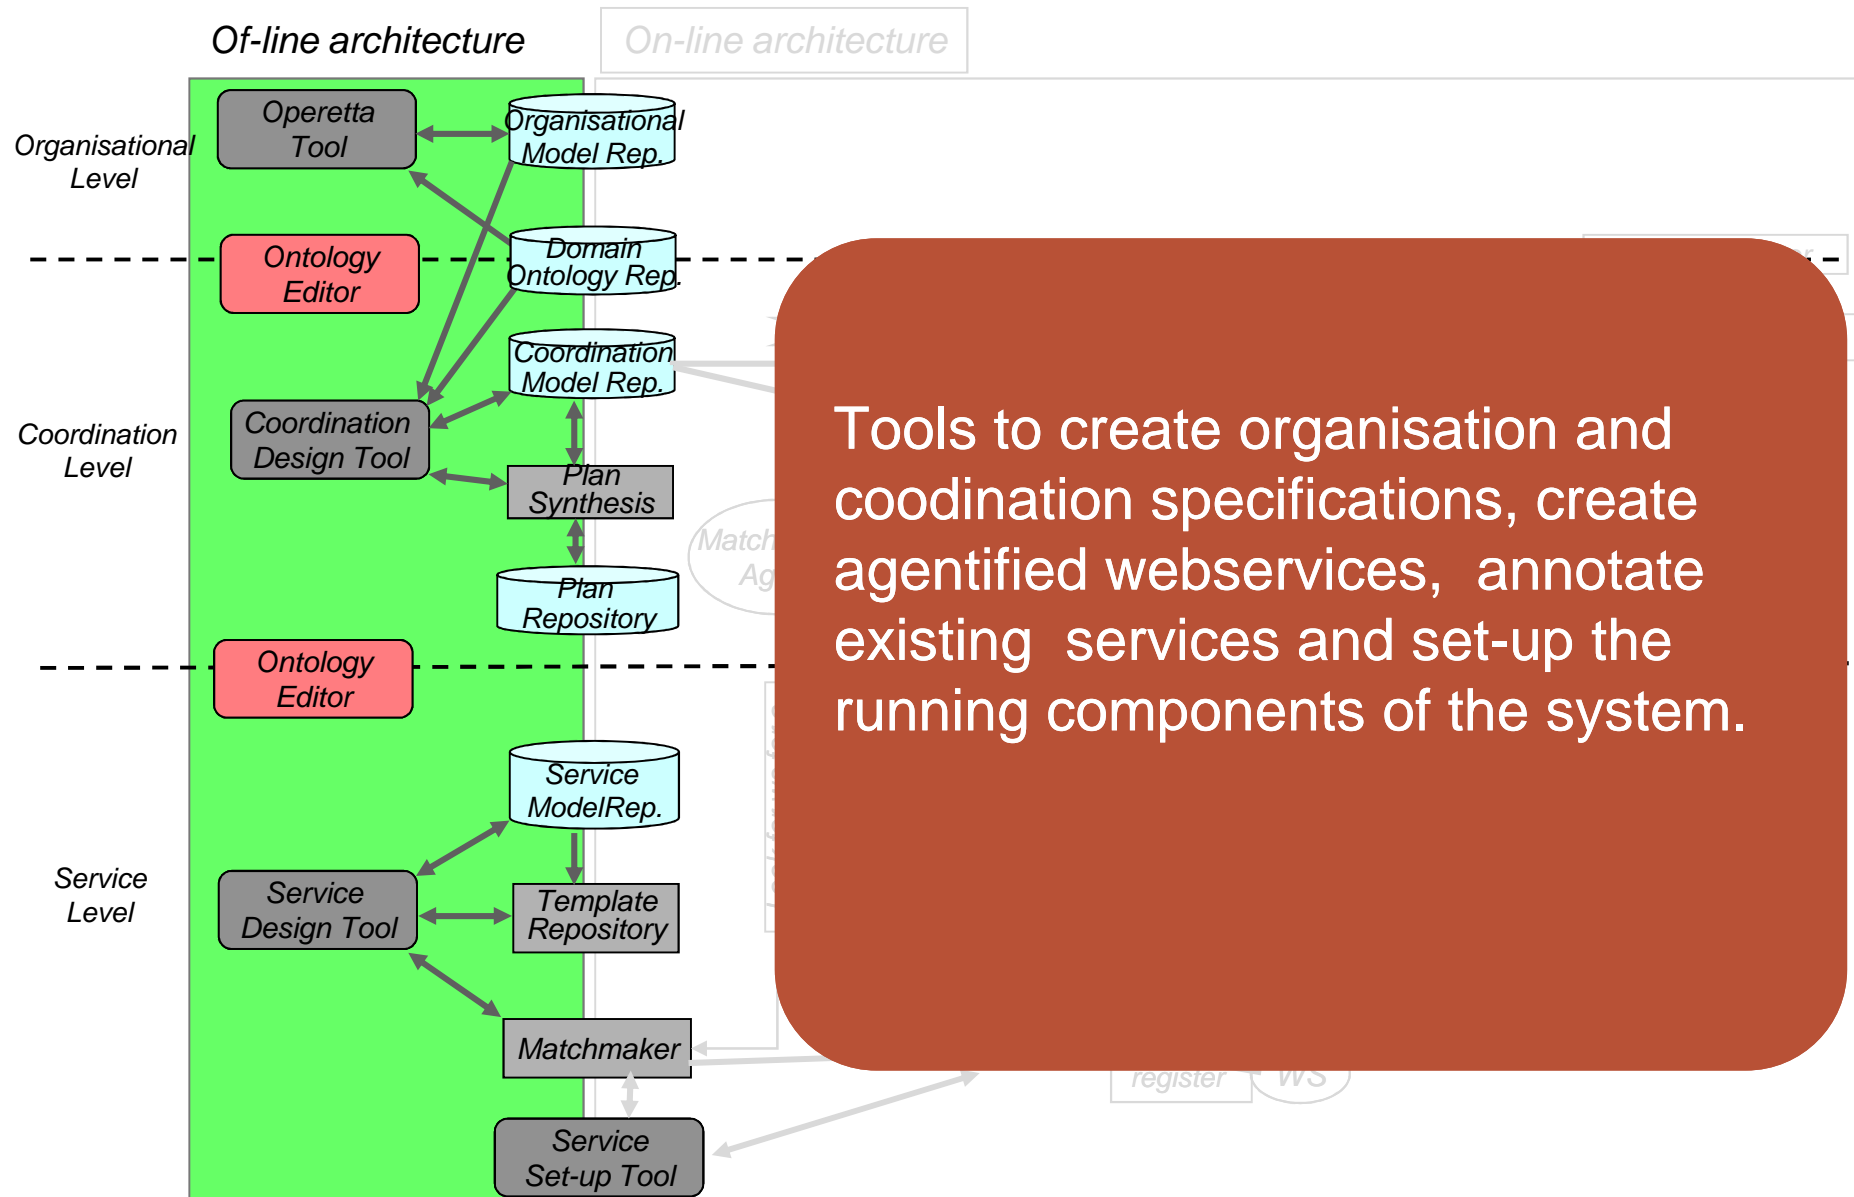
Of-line architecture

On-line architecture

Organisational Level

Operetta Tool

Organisational Model Rep.

Ontology Editor

Domain Ontology Rep.

Coordination Model Rep.

Coordination Level

Coordination Design Tool

Plan Synthesis

Match Ag

Plan Repository

Ontology Editor

Service ModelRep.

Service Level

Service Design Tool

Template Repository

Matchmaker

register

WS

Service Set-up Tool

Tools to create organisation and coodination specifications, create agentified webservices, annotate existing services and set-up the running components of the system.